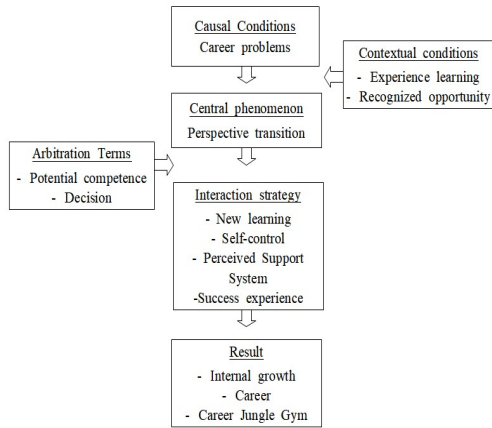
Causal Conditions
Career problems

Contextual conditions
- Experience learning
- Recognized opportunity

Central phenomenon
Perspective transition

Arbitration Terms
- Potential competence
- Decision

Interaction strategy
- New learning
- Self-control
- Perceived Support System
-Success experience

Result
- Internal growth
- Career
- Career Jungle Gym